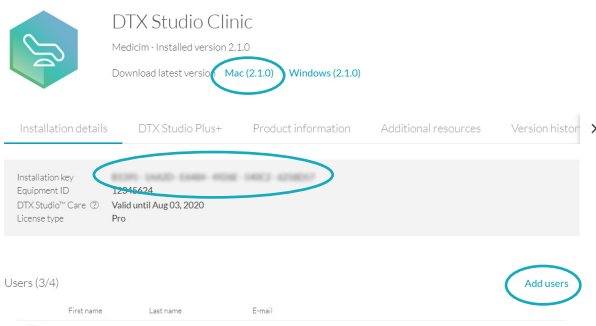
DTX Studio Clinic

Medicim · Installed version 2.1.0

Download latest version Mac (2.1.0) Windows (2.1.0)

Installation details DTX Studio Plus+ Product information Additional resources Version histor

Installation key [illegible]
Equipment ID 12345624
DTX Studio™ Care Valid until Aug 03, 2020
License type Pro

Users (3/4)

Add users

First name Last name E-mail